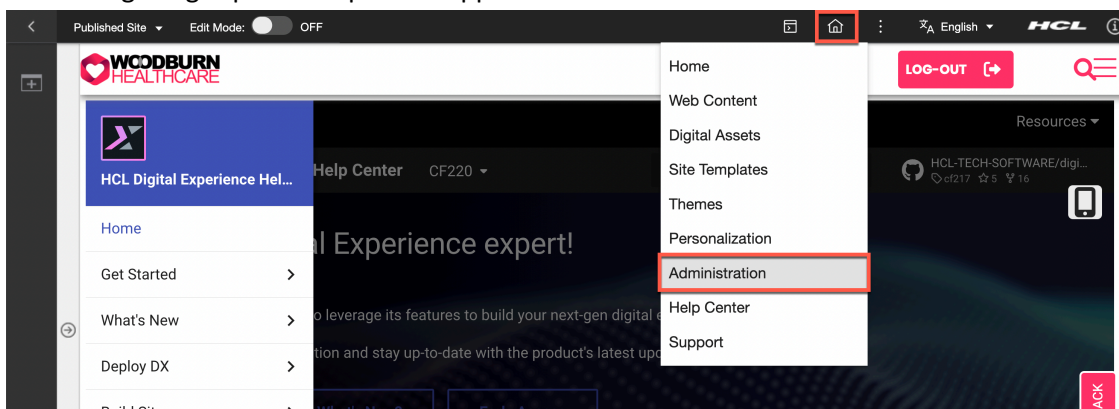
Published Site
Edit Mode:
OFF
English
HCL

WOODBURN HEALTHCARE
LOG-OUT

Home
Web Content
Digital Assets
Site Templates
Themes
Personalization
Administration
Help Center
Support

Resources

HCL Digital Experience Hel...
Help Center
CF220
HCL-TECH-SOFTWARE/digi...
cf217 ☆5 16

Home
Get Started
What's New
Deploy DX

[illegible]l Experience expert!
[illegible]o leverage its features to build your next-gen digital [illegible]
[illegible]tion and stay up-to-date with the product's latest upd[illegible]

ACK